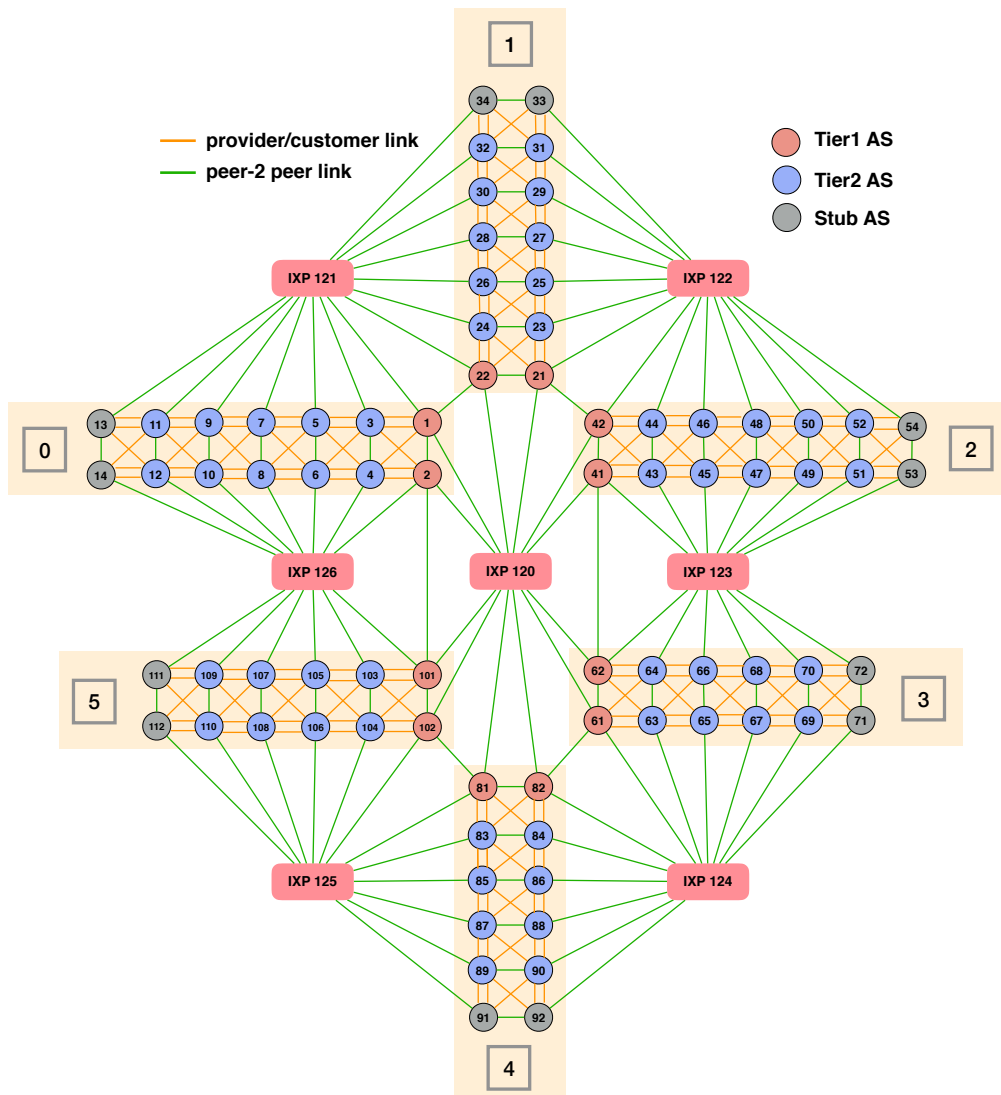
1

provider/customer link
peer-2 peer link

Tier1 AS
Tier2 AS
Stub AS

34 33
32 31
30 29
28 27
26 25
24 23
22 21

IXP 121
IXP 122

0
13 11 9 7 5 3 1
14 12 10 8 6 4 2

2
42 44 46 48 50 52 54
41 43 45 47 49 51 53

IXP 126
IXP 120
IXP 123

5
111 109 107 105 103 101
112 110 108 106 104 102

3
62 64 66 68 70 72
61 63 65 67 69 71

81 82
83 84
85 86
87 88
89 90
91 92

IXP 125
IXP 124

4